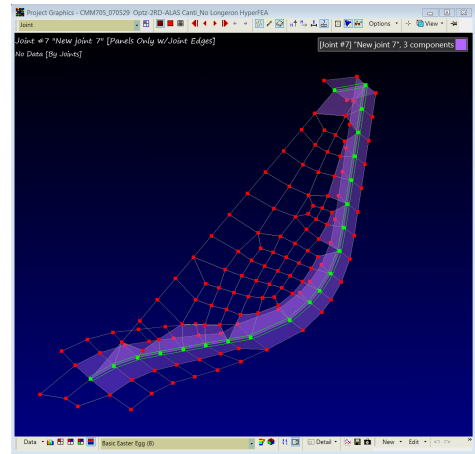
Project Graphics - CMM705_070529 Optz-2RD-ALAS Canti_No Longeron HyperFEA

Joint

Options

View

Joint #7 "New joint 7" [Panels Only W/Joint Edges]

No Data [By Joints]

[Joint #7] "New joint 7", 3 components

Data

Basic Easter Egg (B)

Detail

New

Edit